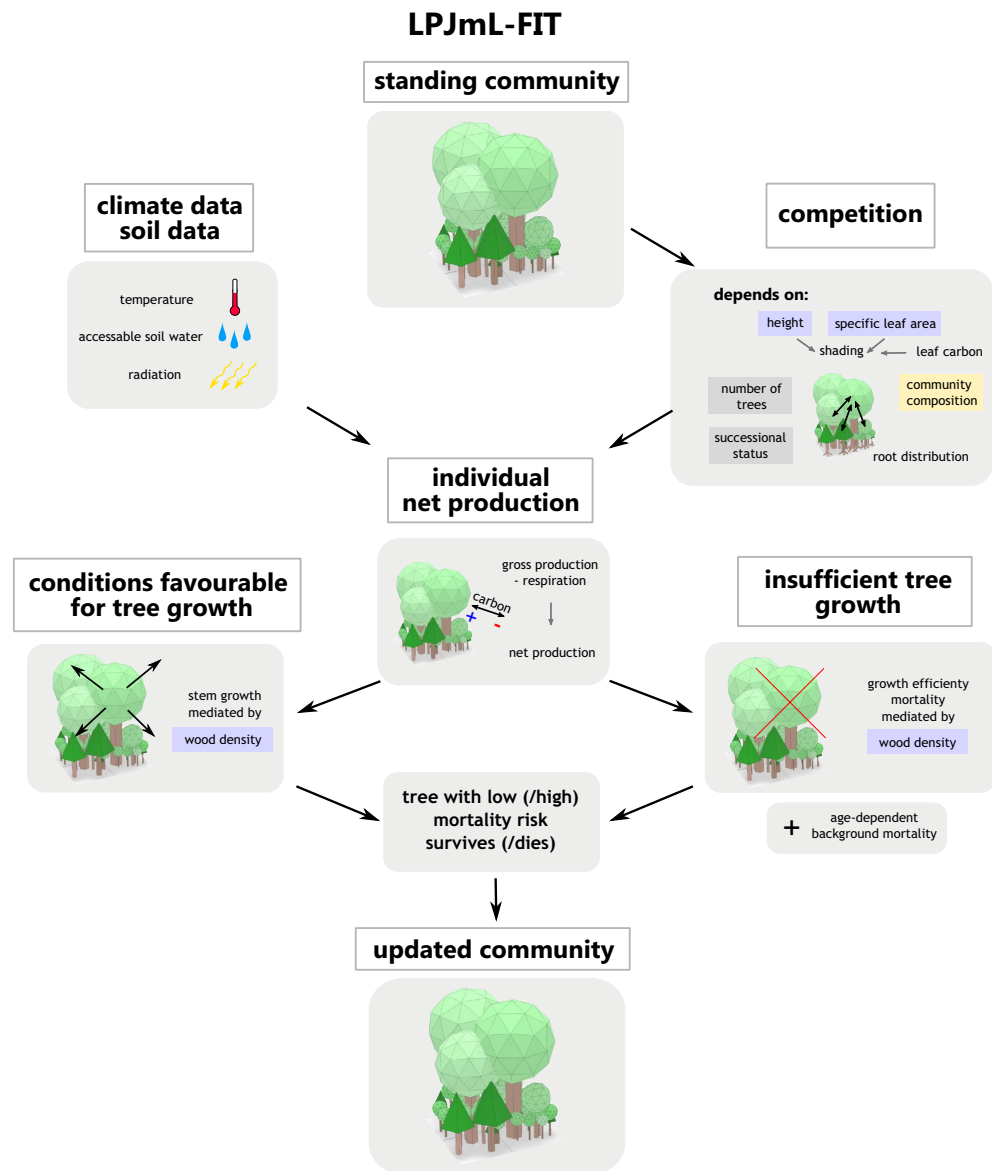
LPJmL-FIT

standing community

climate data
soil data

temperature
accessable soil water
radiation

competition

depends on:
height
specific leaf area
shading
leaf carbon
number of trees
community composition
successional status
root distribution

individual
net production

gross production
- respiration
carbon
+
-
net production

conditions favourable
for tree growth

stem growth
mediated by
wood density

insufficient tree
growth

growth efficiency
mortality
mediated by
wood density

+ age-dependent
background mortality

tree with low (/high)
mortality risk
survives (/dies)

updated community